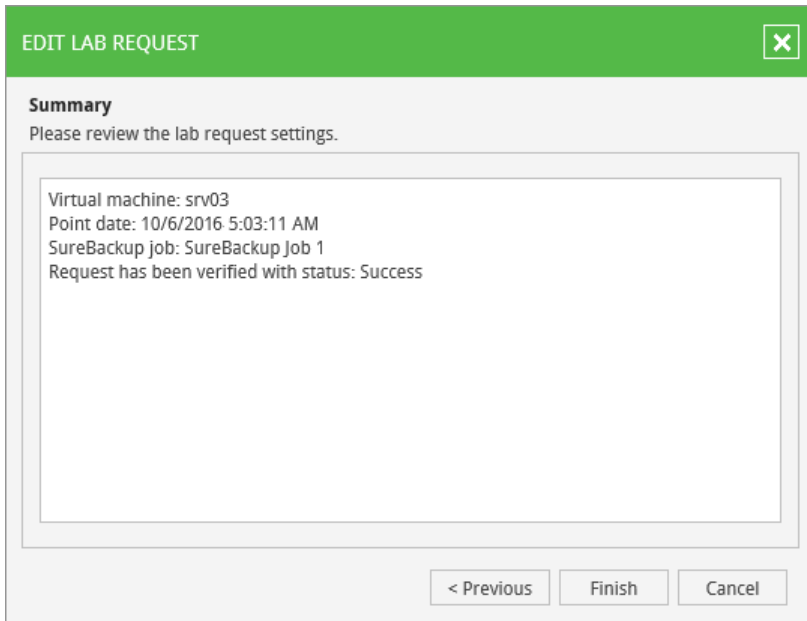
EDIT LAB REQUEST

Summary
Please review the lab request settings.

Virtual machine: srv03
Point date: 10/6/2016 5:03:11 AM
SureBackup job: SureBackup Job 1
Request has been verified with status: Success

< Previous
Finish
Cancel